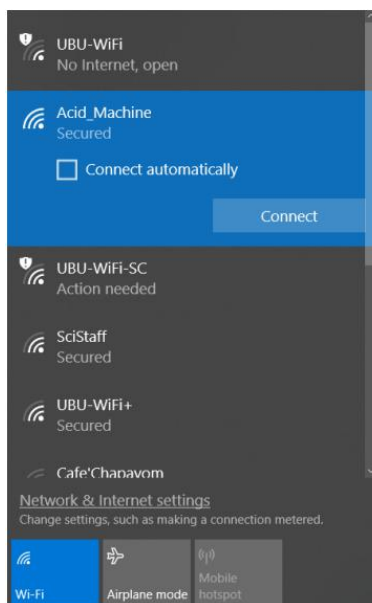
UBU-WiFi
No Internet, open

Acid_Machine
Secured

Connect automatically

Connect

UBU-WiFi-SC
Action needed

SciStaff
Secured

UBU-WiFi+
Secured

Cafe'Chapayom

Network & Internet settings
Change settings, such as making a connection metered.

Wi-Fi

Airplane mode

Mobile hotspot